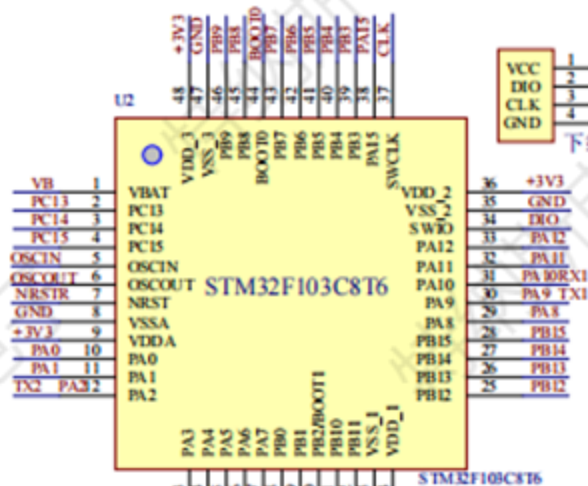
+3V3
GND
PB9
PB8
BOOT0
PB7
PB6
PB5
PB4
PB3
PA15
CLK

48 47 46 45 44 43 42 41 40 39 38 37

U2

VDD_3
VSS_3
PB9
PB8
BOOT0
PB7
PB6
PB5
PB4
PB3
PA15
SWCLK

VCC 1
DIO 2
CLK 3
GND 4

下

VB 1 VBAT
PC13 2 PC13
PC14 3 PC14
PC15 4 PC15
OSCIN 5 OSCIN
OSCOUT 6 OSCOUT
NRSTR 7 NRST
GND 8 VSSA
+3V3 9 VDDA
PA0 10 PA0
PA1 11 PA1
TX2 PA2 12 PA2

STM32F103C8T6

VDD_2 36 +3V3
VSS_2 35 GND
SWIO 34 DIO
PA12 33 PA12
PA11 32 PA11
PA10 31 PA10RX1
PA9 30 PA9 TX1
PA8 29 PA8
PB15 28 PB15
PB14 27 PB14
PB13 26 PB13
PB12 25 PB12

PA3
PA4
PA5
PA6
PA7
PB0
PB1
PB2/BOOT1
PB10
PB11
VSS_1
VDD_1

STM32F103C8T6